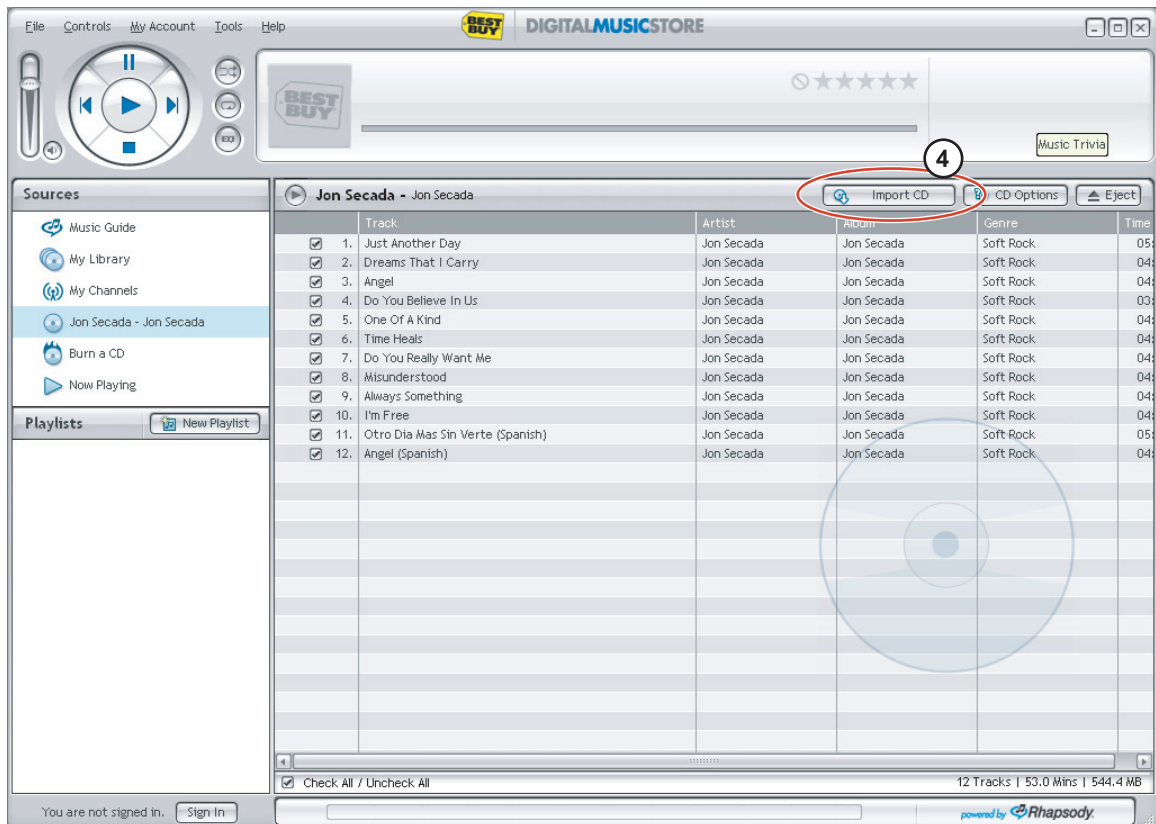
File Controls My Account Tools Help

BEST BUY DIGITALMUSICSTORE

BEST BUY

Music Trivia

4

Sources

Music Guide
My Library
My Channels
Jon Secada - Jon Secada
Burn a CD
Now Playing

Playlists
New Playlist

Jon Secada - Jon Secada

Import CD
CD Options
Eject

| | | Track | Artist | Album | Genre | Time |
|---|---|---|---|---|---|---|
| ☑ | 1. | Just Another Day | Jon Secada | Jon Secada | Soft Rock | 05: |
| ☑ | 2. | Dreams That I Carry | Jon Secada | Jon Secada | Soft Rock | 04: |
| ☑ | 3. | Angel | Jon Secada | Jon Secada | Soft Rock | 04: |
| ☑ | 4. | Do You Believe In Us | Jon Secada | Jon Secada | Soft Rock | 03: |
| ☑ | 5. | One Of A Kind | Jon Secada | Jon Secada | Soft Rock | 04: |
| ☑ | 6. | Time Heals | Jon Secada | Jon Secada | Soft Rock | 04: |
| ☑ | 7. | Do You Really Want Me | Jon Secada | Jon Secada | Soft Rock | 04: |
| ☑ | 8. | Misunderstood | Jon Secada | Jon Secada | Soft Rock | 04: |
| ☑ | 9. | Always Something | Jon Secada | Jon Secada | Soft Rock | 04: |
| ☑ | 10. | I'm Free | Jon Secada | Jon Secada | Soft Rock | 04: |
| ☑ | 11. | Otro Dia Mas Sin Verte (Spanish) | Jon Secada | Jon Secada | Soft Rock | 05: |
| ☑ | 12. | Angel (Spanish) | Jon Secada | Jon Secada | Soft Rock | 04: |

Check All / Uncheck All
12 Tracks | 53.0 Mins | 544.4 MB

You are not signed in. Sign In

powered by Rhapsody.